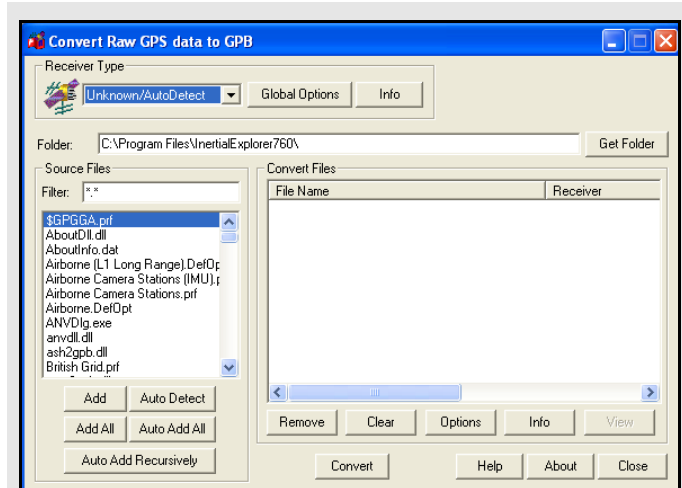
Convert Raw GPS data to GPB

Receiver Type
Unknown/AutoDetect
Global Options
Info

Folder: C:\Program Files\InertialExplorer760\
Get Folder

Source Files
Filter: *.*
$GPGGA.prf
AboutDll.dll
AboutInfo.dat
Airborne (L1 Long Range).DefOp
Airborne Camera Stations (IMU).p
Airborne Camera Stations.prf
Airborne.DefOpt
ANVDlg.exe
anvdll.dll
ash2gpb.dll
British Grid.prf

Add
Auto Detect
Add All
Auto Add All
Auto Add Recursively

Convert Files

| File Name | Receiver |
|---|---|

Remove
Clear
Options
Info
View

Convert
Help
About
Close